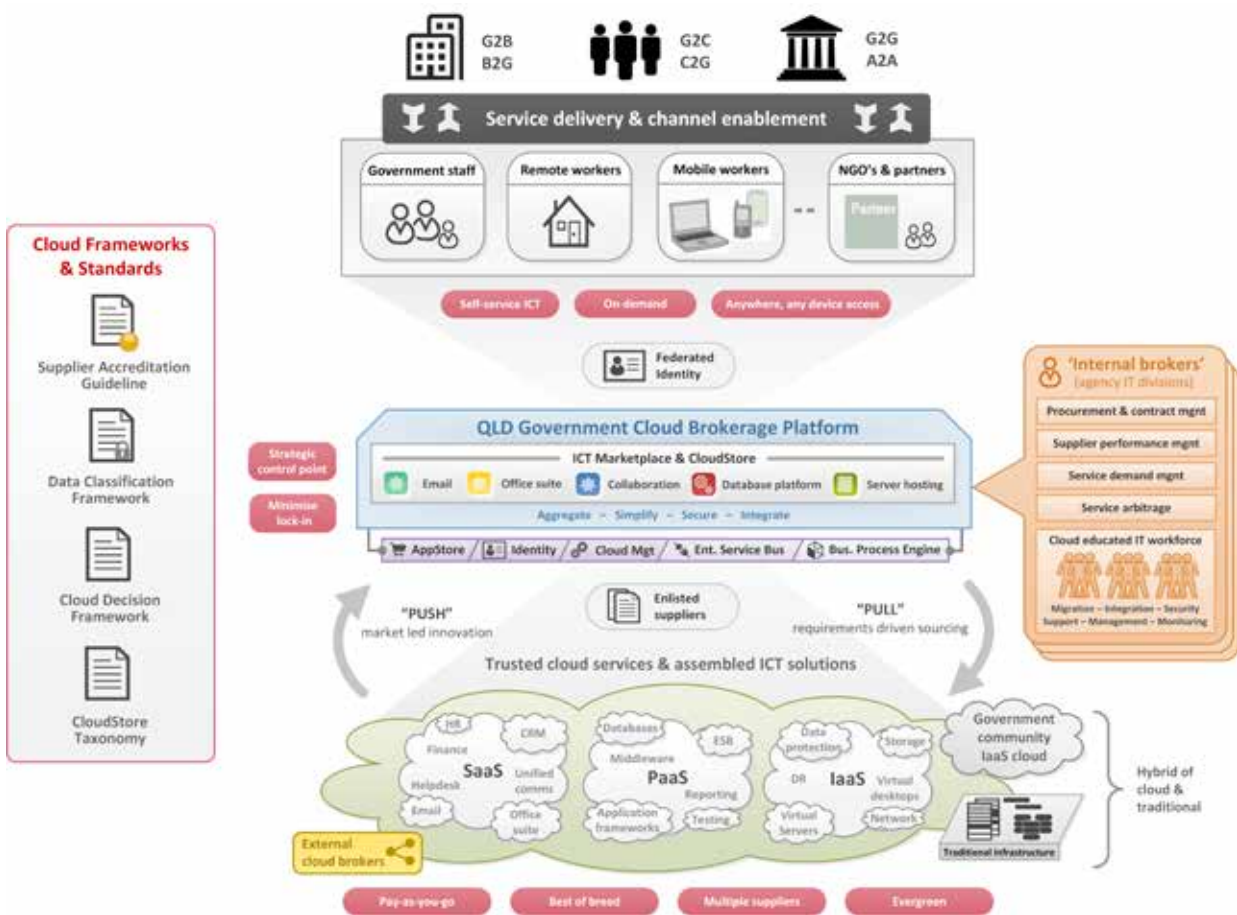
G2B
B2G

G2C
C2G

G2G
A2A

Service delivery & channel enablement

Government staff

Remote workers

Mobile workers

NGO's & partners

Partner

Self-service ICT

On-demand

Anywhere, any device access

Federated Identity

Cloud Frameworks & Standards

Supplier Accreditation Guideline

Data Classification Framework

Cloud Decision Framework

CloudStore Taxonomy

'Internal brokers'
(agency IT divisions)

Procurement & contract mgnt

Supplier performance mgnt

Service demand mgnt

Service arbitrage

Cloud educated IT workforce

Migration – Integration – Security
Support – Management – Monitoring

Strategic control point

Minimise lock-in

QLD Government Cloud Brokerage Platform

ICT Marketplace & CloudStore

Email

Office suite

Collaboration

Database platform

Server hosting

Aggregate – Simplify – Secure – Integrate

AppStore

Identity

Cloud Mgt

Ent. Service Bus

Bus. Process Engine

"PUSH"
market led innovation

Enlisted suppliers

"PULL"
requirements driven sourcing

Trusted cloud services & assembled ICT solutions

HR

CRM

Finance

SaaS

Unified comms

Helpdesk

Email

Office suite

Databases

ESB

Middleware

PaaS

Reporting

Application frameworks

Testing

Data protection

Storage

DR

IaaS

Virtual desktops

Virtual Servers

Network

Government community IaaS cloud

Traditional infrastructure

Hybrid of cloud & traditional

External cloud brokers

Pay-as-you-go

Best of breed

Multiple suppliers

Evergreen